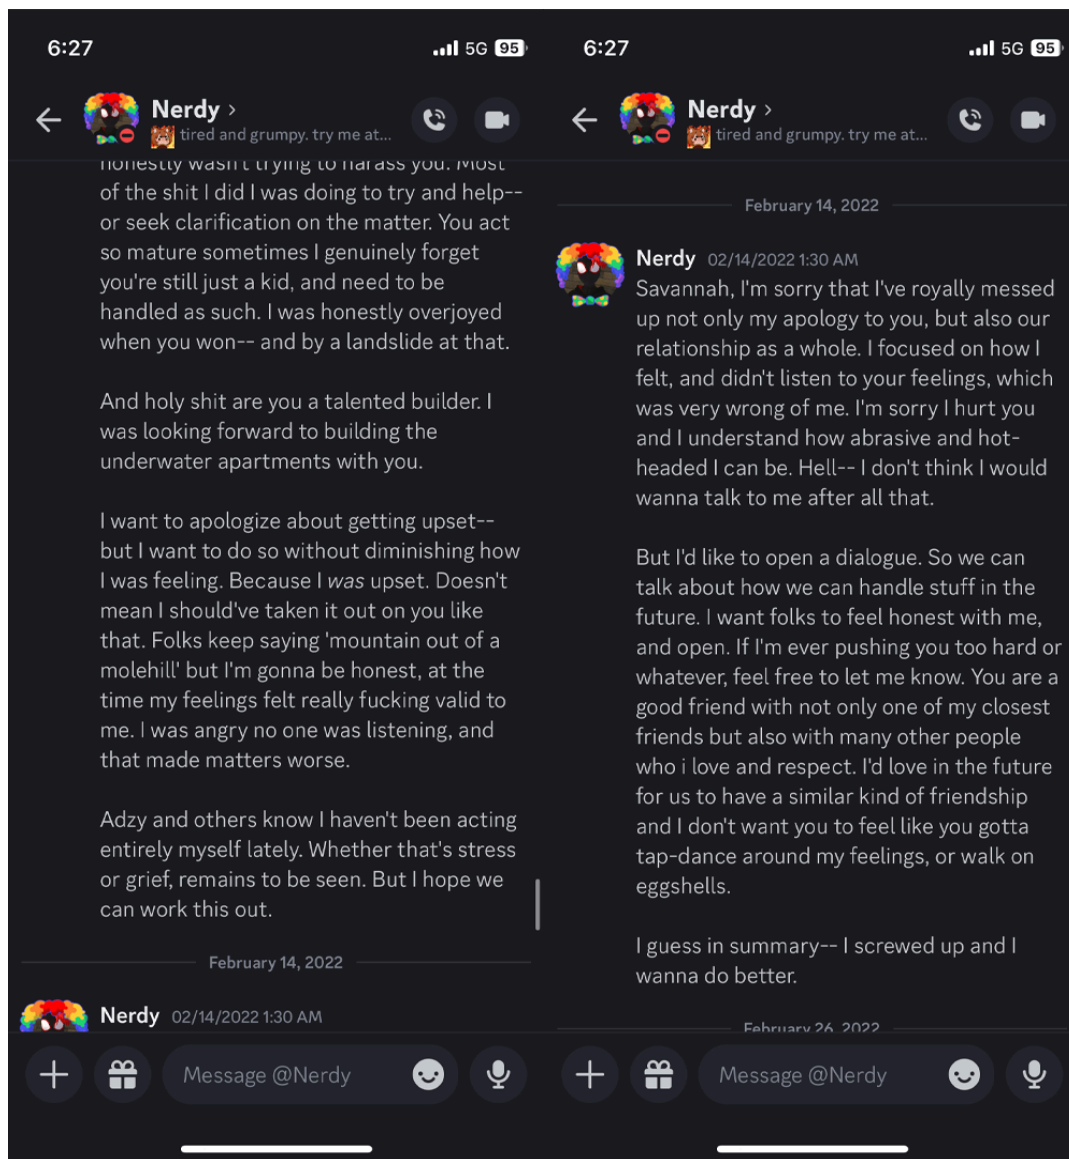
6:27
5G 95

Nerdy >
tired and grumpy. try me at...

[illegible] wasn't trying to harass you. Most of the shit I did I was doing to try and help-- or seek clarification on the matter. You act so mature sometimes I genuinely forget you're still just a kid, and need to be handled as such. I was honestly overjoyed when you won-- and by a landslide at that.

And holy shit are you a talented builder. I was looking forward to building the underwater apartments with you.

I want to apologize about getting upset-- but I want to do so without diminishing how I was feeling. Because I was upset. Doesn't mean I should've taken it out on you like that. Folks keep saying 'mountain out of a molehill' but I'm gonna be honest, at the time my feelings felt really fucking valid to me. I was angry no one was listening, and that made matters worse.

Adzy and others know I haven't been acting entirely myself lately. Whether that's stress or grief, remains to be seen. But I hope we can work this out.

February 14, 2022

Nerdy 02/14/2022 1:30 AM

Message @Nerdy

6:27
5G 95

Nerdy >
tired and grumpy. try me at...

February 14, 2022

Nerdy 02/14/2022 1:30 AM
Savannah, I'm sorry that I've royally messed up not only my apology to you, but also our relationship as a whole. I focused on how I felt, and didn't listen to your feelings, which was very wrong of me. I'm sorry I hurt you and I understand how abrasive and hot-headed I can be. Hell-- I don't think I would wanna talk to me after all that.

But I'd like to open a dialogue. So we can talk about how we can handle stuff in the future. I want folks to feel honest with me, and open. If I'm ever pushing you too hard or whatever, feel free to let me know. You are a good friend with not only one of my closest friends but also with many other people who i love and respect. I'd love in the future for us to have a similar kind of friendship and I don't want you to feel like you gotta tap-dance around my feelings, or walk on eggshells.

I guess in summary-- I screwed up and I wanna do better.

February 26, 2022

Message @Nerdy